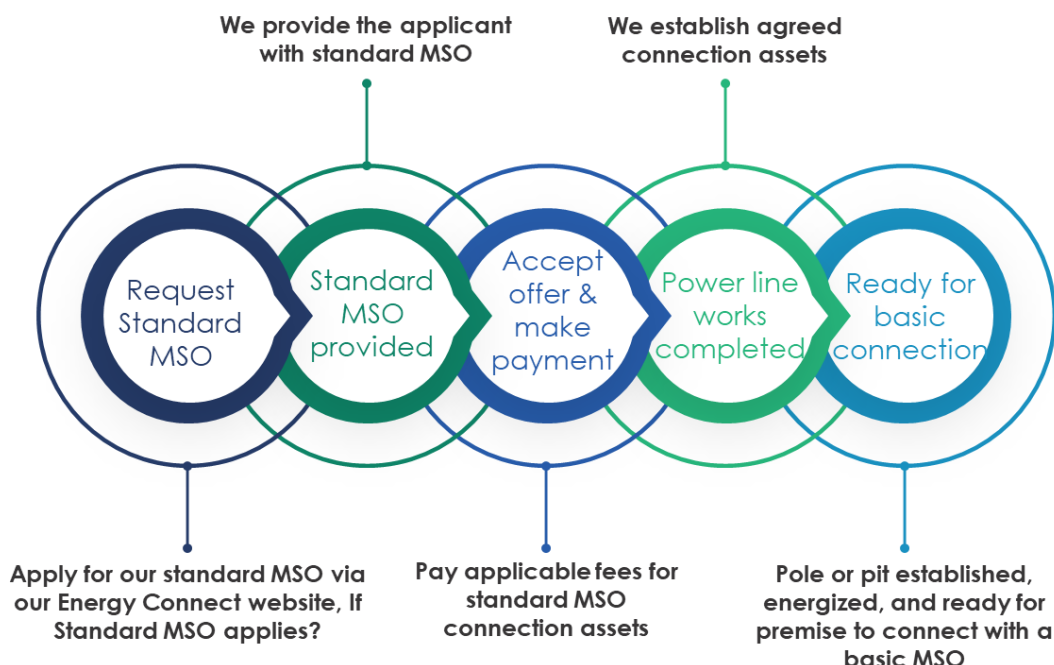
We provide the applicant with standard MSO

We establish agreed connection assets

Request Standard MSO

Standard MSO provided

Accept offer & make payment

Power line works completed

Ready for basic connection

Apply for our standard MSO via our Energy Connect website, If Standard MSO applies?

Pay applicable fees for standard MSO connection assets

Pole or pit established, energized, and ready for premise to connect with a basic MSO